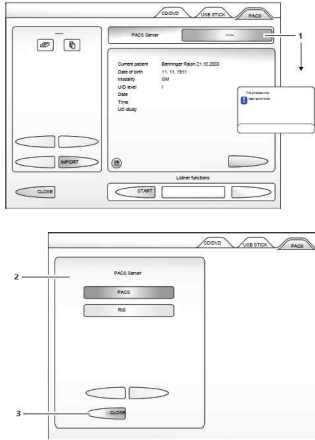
CD/DVD USB STICK PACS

PACS Server

1

Current patient Benninger Raion 21.10.2003
Date of birth 11. 11. 1911
Modality GM
UID level I
Date
Time
UID study

This process has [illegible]

IMPORT

CLOSE

Listner functions

START

CD/DVD USB STICK PACS

2

PACS Server

PACS

RIS

3

CLOSE